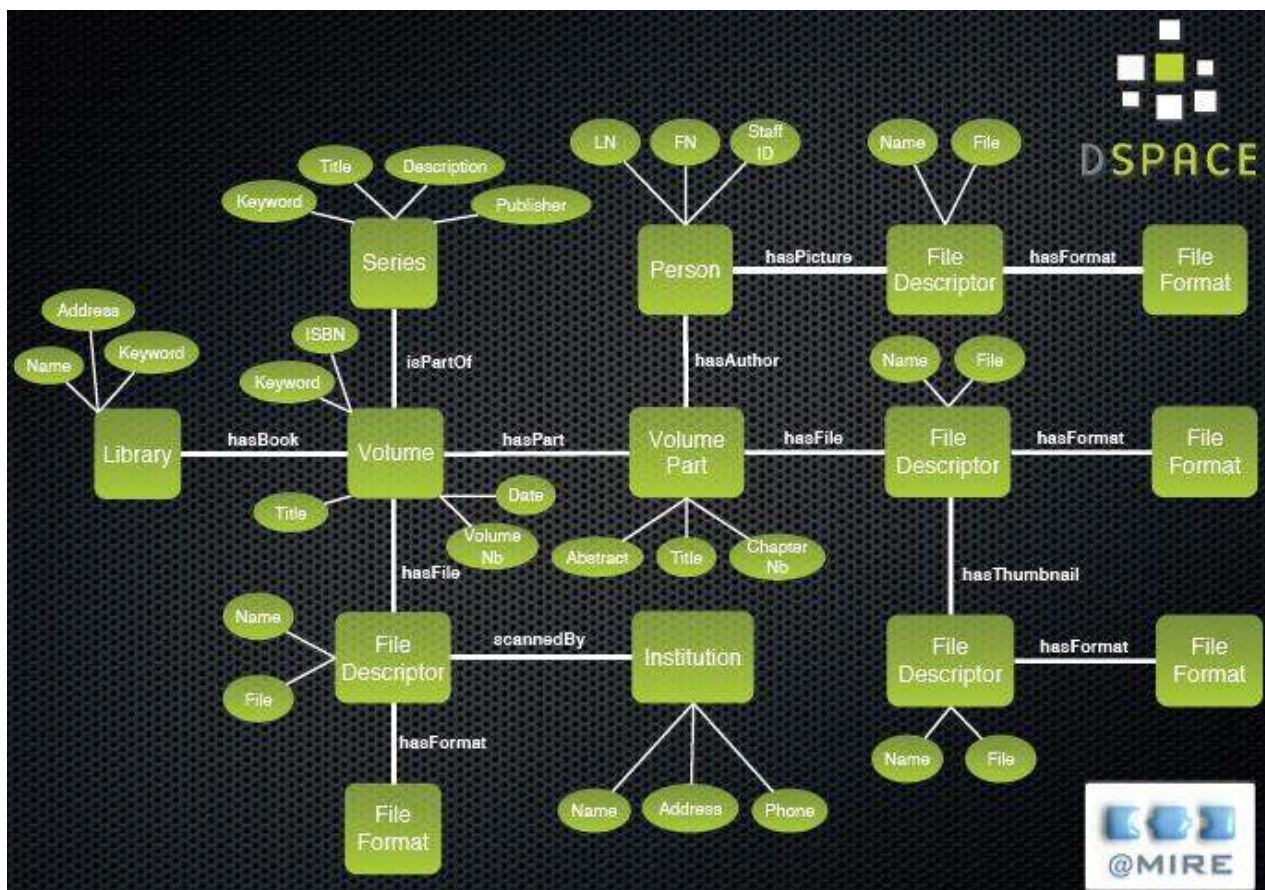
DSPACE

Title
Description
Keyword
Publisher
Series

LN
FN
Staff ID
Person

Name
File
File Descriptor
hasPicture
hasFormat
File Format

Address
Name
Keyword
Library

ISBN
Keyword
isPartOf
hasAuthor

Name
File

hasBook
Volume
hasPart
Volume Part
hasFile
File Descriptor
hasFormat
File Format

Title
Date
Volume Nb
Abstract
Title
Chapter Nb

hasFile
hasThumbnail

Name
File
File Descriptor
scannedBy
Institution
File Descriptor
hasFormat
File Format

hasFormat
Name
File

File Format
Name
Address
Phone

@MIRE